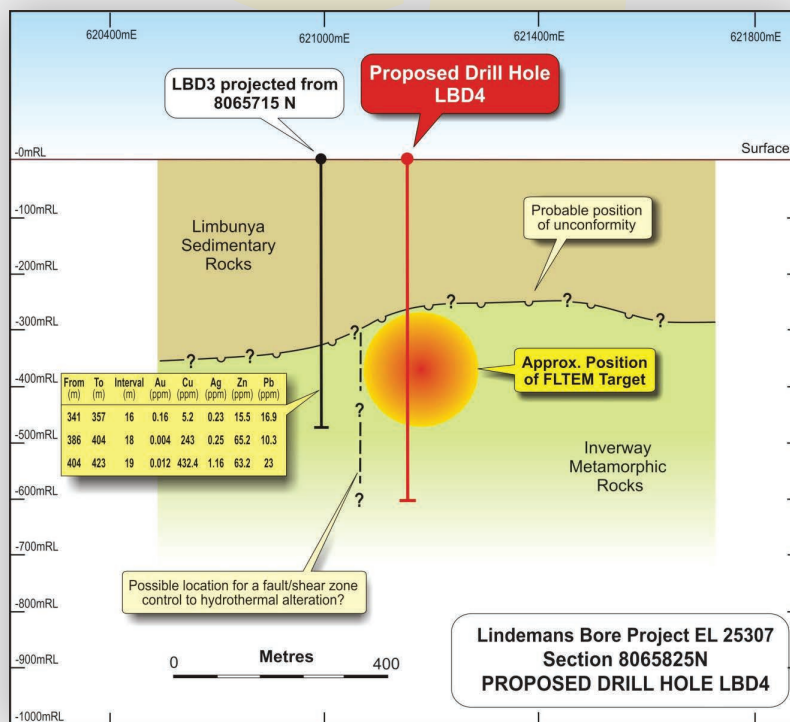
620400mE

621000mE

621400mE

621800mE

LBD3 projected from 8065715 N

Proposed Drill Hole LBD4

-0mRL

Surface

-100mRL

-200mRL

-300mRL

-400mRL

-500mRL

-600mRL

-700mRL

-800mRL

-900mRL

-1000mRL

Limbunya Sedimentary Rocks

Probable position of unconformity

?

?

?

?

?

?

?

Approx. Position of FLTEM Target

| From (m) | To (m) | Interval (m) | Au (ppm) | Cu (ppm) | Ag (ppm) | Zn (ppm) | Pb (ppm) |
|---|---|---|---|---|---|---|---|
| 341 | 357 | 16 | 0.16 | 5.2 | 0.23 | 15.5 | 16.9 |
| 386 | 404 | 18 | 0.004 | 243 | 0.25 | 65.2 | 10.3 |
| 404 | 423 | 19 | 0.012 | 432.4 | 1.16 | 63.2 | 23 |

Inverway Metamorphic Rocks

Possible location for a fault/shear zone control to hydrothermal alteration?

0 Metres 400

Lindemans Bore Project EL 25307
Section 8065825N
PROPOSED DRILL HOLE LBD4